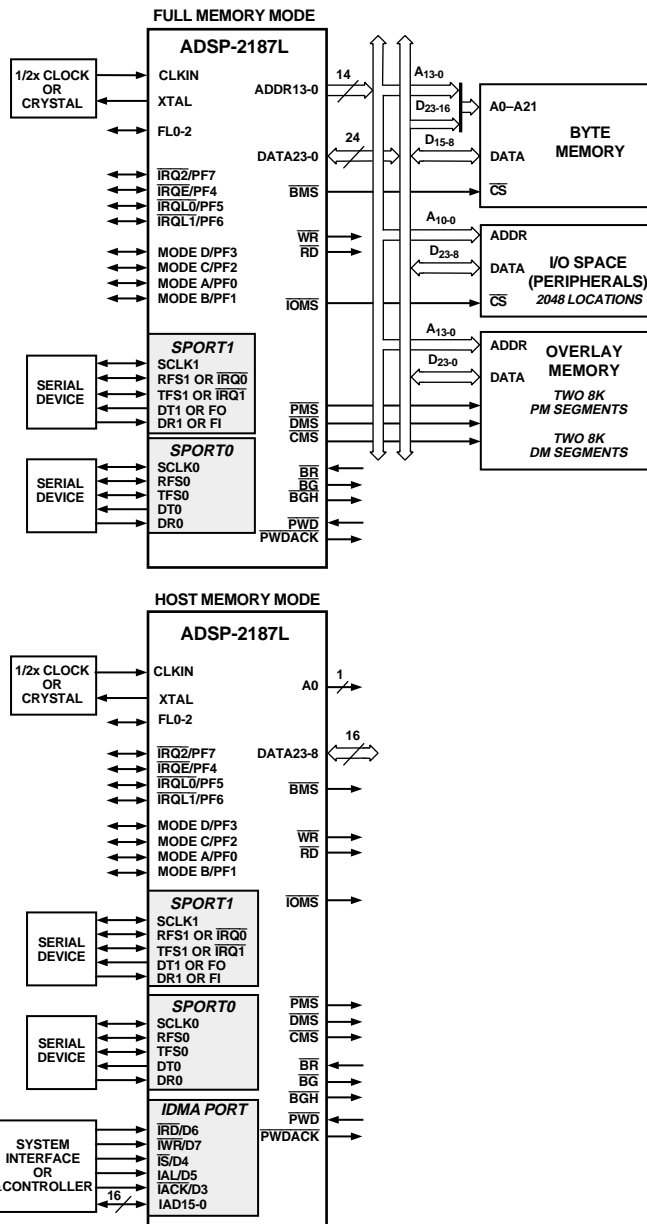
FULL MEMORY MODE

ADSP-2187L

1/2x CLOCK OR CRYSTAL

CLKIN
XTAL
FL0-2
$\overline{IRQ2}$/PF7
$\overline{IRQE}$/PF4
$\overline{IRQL0}$/PF5
$\overline{IRQL1}$/PF6
MODE D/PF3
MODE C/PF2
MODE A/PF0
MODE B/PF1

ADDR13-0
14
DATA23-0
24
$\overline{BMS}$
$\overline{WR}$
$\overline{RD}$
$\overline{IOMS}$

SERIAL DEVICE

SPORT1
SCLK1
RFS1 OR $\overline{IRQ0}$
TFS1 OR $\overline{IRQ1}$
DT1 OR FO
DR1 OR FI

SERIAL DEVICE

SPORT0
SCLK0
RFS0
TFS0
DT0
DR0

$\overline{PMS}$
$\overline{DMS}$
$\overline{CMS}$
$\overline{BR}$
$\overline{BG}$
$\overline{BGH}$
$\overline{PWD}$
$\overline{PWDACK}$

$A_{13-0}$
$D_{23-16}$
$D_{15-8}$
A0–A21
DATA
$\overline{CS}$
BYTE MEMORY

$A_{10-0}$
$D_{23-8}$
ADDR
DATA
$\overline{CS}$
I/O SPACE (PERIPHERALS)
2048 LOCATIONS

$A_{13-0}$
$D_{23-0}$
ADDR
DATA
OVERLAY MEMORY
TWO 8K PM SEGMENTS
TWO 8K DM SEGMENTS

HOST MEMORY MODE

ADSP-2187L

1/2x CLOCK OR CRYSTAL

CLKIN
XTAL
FL0-2
$\overline{IRQ2}$/PF7
$\overline{IRQE}$/PF4
$\overline{IRQL0}$/PF5
$\overline{IRQL1}$/PF6
MODE D/PF3
MODE C/PF2
MODE A/PF0
MODE B/PF1

A0
1
DATA23-8
16
$\overline{BMS}$
$\overline{WR}$
$\overline{RD}$
$\overline{IOMS}$

SERIAL DEVICE

SPORT1
SCLK1
RFS1 OR $\overline{IRQ0}$
TFS1 OR $\overline{IRQ1}$
DT1 OR FO
DR1 OR FI

SERIAL DEVICE

SPORT0
SCLK0
RFS0
TFS0
DT0
DR0

$\overline{PMS}$
$\overline{DMS}$
$\overline{CMS}$
$\overline{BR}$
$\overline{BG}$
$\overline{BGH}$
$\overline{PWD}$
$\overline{PWDACK}$

SYSTEM INTERFACE OR µCONTROLLER
16

IDMA PORT
$\overline{IRD}$/D6
$\overline{IWR}$/D7
$\overline{IS}$/D4
IAL/D5
$\overline{IACK}$/D3
IAD15-0